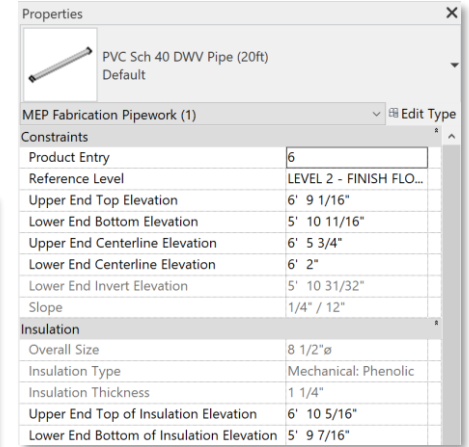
Properties

PVC Sch 40 DWV Pipe (20ft)
Default

MEP Fabrication Pipework (1)
Edit Type

Constraints

| | |
|---|---|
| Product Entry | 6 |
| Reference Level | LEVEL 2 - FINISH FLO... |
| Upper End Top Elevation | 6' 9 1/16" |
| Lower End Bottom Elevation | 5' 10 11/16" |
| Upper End Centerline Elevation | 6' 5 3/4" |
| Lower End Centerline Elevation | 6' 2" |
| Lower End Invert Elevation | 5' 10 31/32" |
| Slope | 1/4" / 12" |

Insulation

| | |
|---|---|
| Overall Size | 8 1/2"ø |
| Insulation Type | Mechanical: Phenolic |
| Insulation Thickness | 1 1/4" |
| Upper End Top of Insulation Elevation | 6' 10 5/16" |
| Lower End Bottom of Insulation Elevation | 5' 9 7/16" |